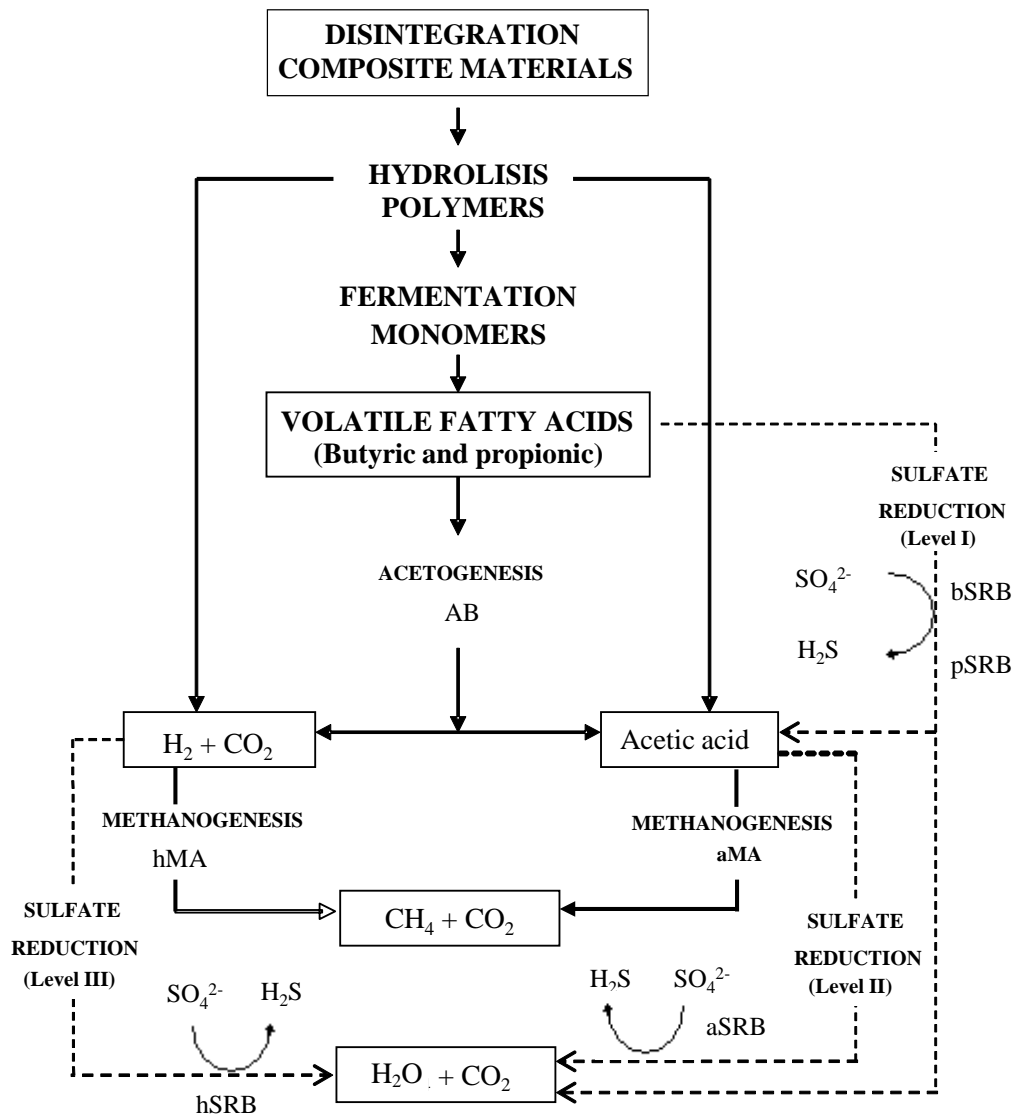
DISINTEGRATION COMPOSITE MATERIALS

HYDROLISIS POLYMERS

FERMENTATION MONOMERS

VOLATILE FATTY ACIDS (Butyric and propionic)

SULFATE REDUCTION (Level I)

$SO_4^{2-}$

bSRB

$H_2S$

pSRB

ACETOGENESIS

AB

$H_2 + CO_2$

Acetic acid

METHANOGENESIS

hMA

METHANOGENESIS

aMA

$CH_4 + CO_2$

SULFATE REDUCTION (Level III)

SULFATE REDUCTION (Level II)

$SO_4^{2-}$ $H_2S$

$H_2S$ $SO_4^{2-}$

aSRB

$H_2O + CO_2$

hSRB